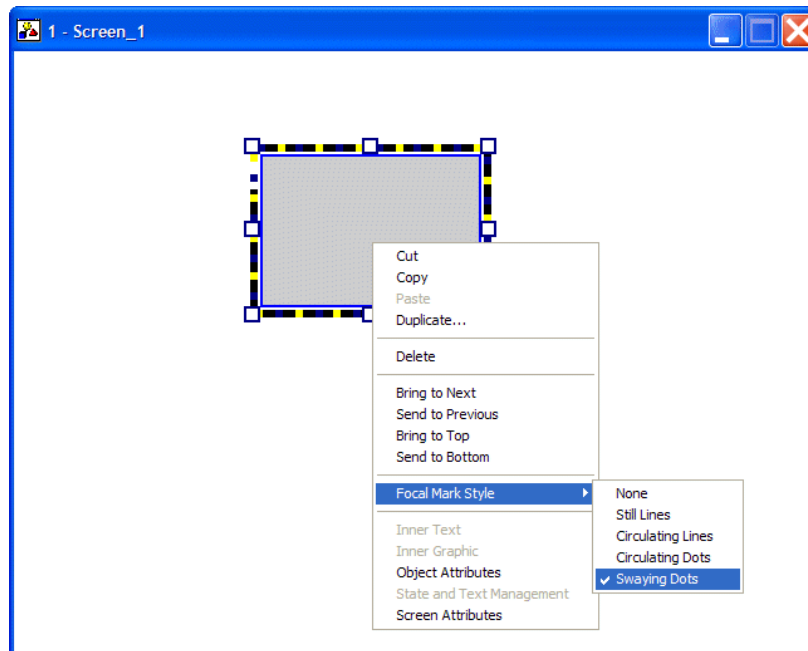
1 - Screen_1

Cut
Copy
Paste
Duplicate...

Delete

Bring to Next
Send to Previous
Bring to Top
Send to Bottom

Focal Mark Style

Inner Text
Inner Graphic
Object Attributes
State and Text Management
Screen Attributes

None
Still Lines
Circulating Lines
Circulating Dots
✔ Swaying Dots